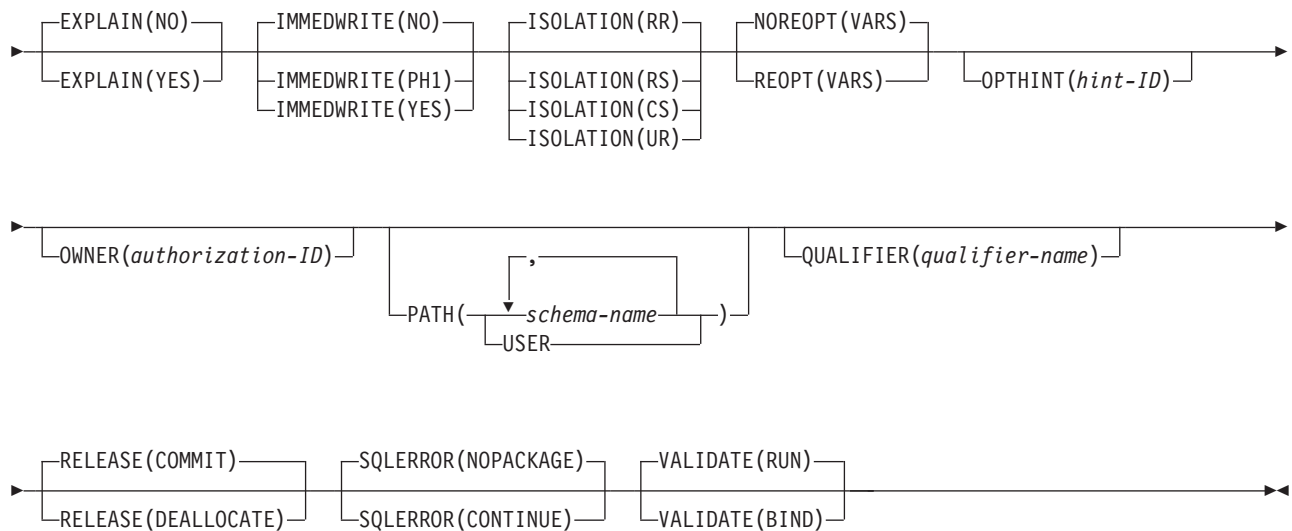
EXPLAIN(NO)
EXPLAIN(YES)
IMMEDWRITE(NO)
IMMEDWRITE(PH1)
IMMEDWRITE(YES)
ISOLATION(RR)
ISOLATION(RS)
ISOLATION(CS)
ISOLATION(UR)
NOREOPT(VARS)
REOPT(VARS)
OPTHINT(*hint-ID*)

OWNER(*authorization-ID*)
PATH( , *schema-name* USER )
QUALIFIER(*qualifier-name*)

RELEASE(COMMIT)
RELEASE(DEALLOCATE)
SQLERROR(NOPACKAGE)
SQLERROR(CONTINUE)
VALIDATE(RUN)
VALIDATE(BIND)